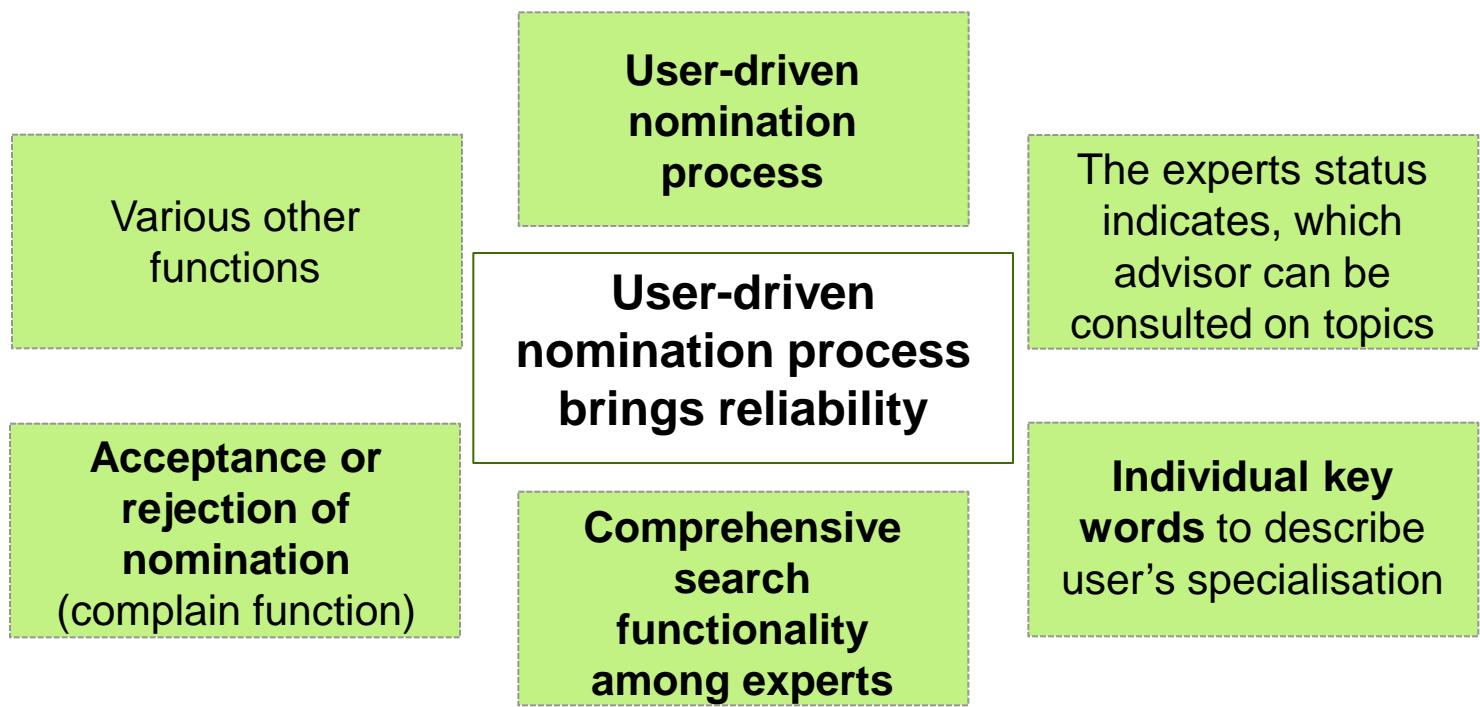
User-driven nomination process

Various other functions

The experts status indicates, which advisor can be consulted on topics

User-driven nomination process brings reliability

Acceptance or rejection of nomination (complain function)

Comprehensive search functionality among experts

Individual key words to describe user's specialisation